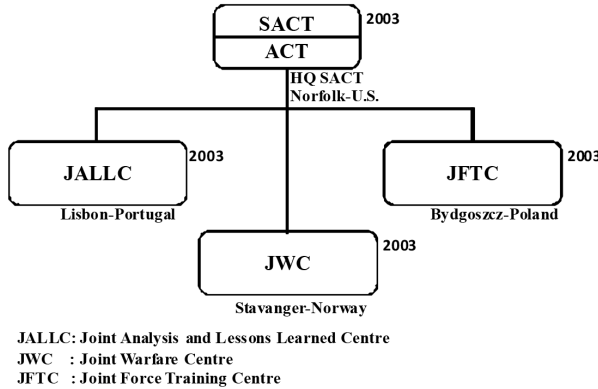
SACT
ACT
2003
HQ SACT
Norfolk-U.S.

JALLC
2003
Lisbon-Portugal

JFTC
2003
Bydgoszcz-Poland

JWC
2003
Stavanger-Norway

JALLC: Joint Analysis and Lessons Learned Centre
JWC : Joint Warfare Centre
JFTC : Joint Force Training Centre